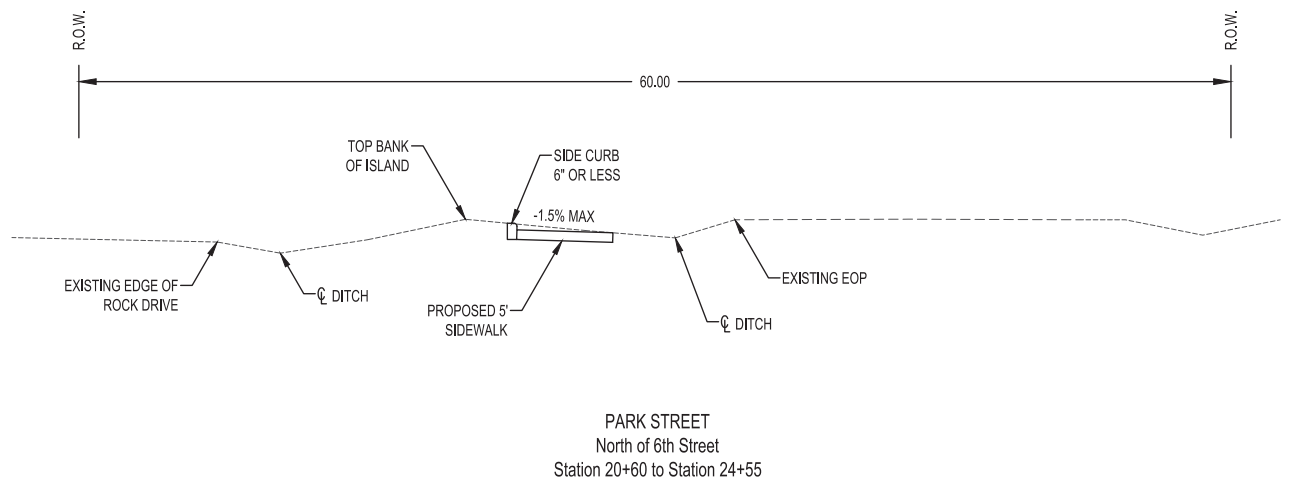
R.O.W.

R.O.W.

60.00

TOP BANK OF ISLAND

SIDE CURB 6" OR LESS

-1.5% MAX

EXISTING EDGE OF ROCK DRIVE

℄ DITCH

PROPOSED 5' SIDEWALK

℄ DITCH

EXISTING EOP

PARK STREET
North of 6th Street
Station 20+60 to Station 24+55